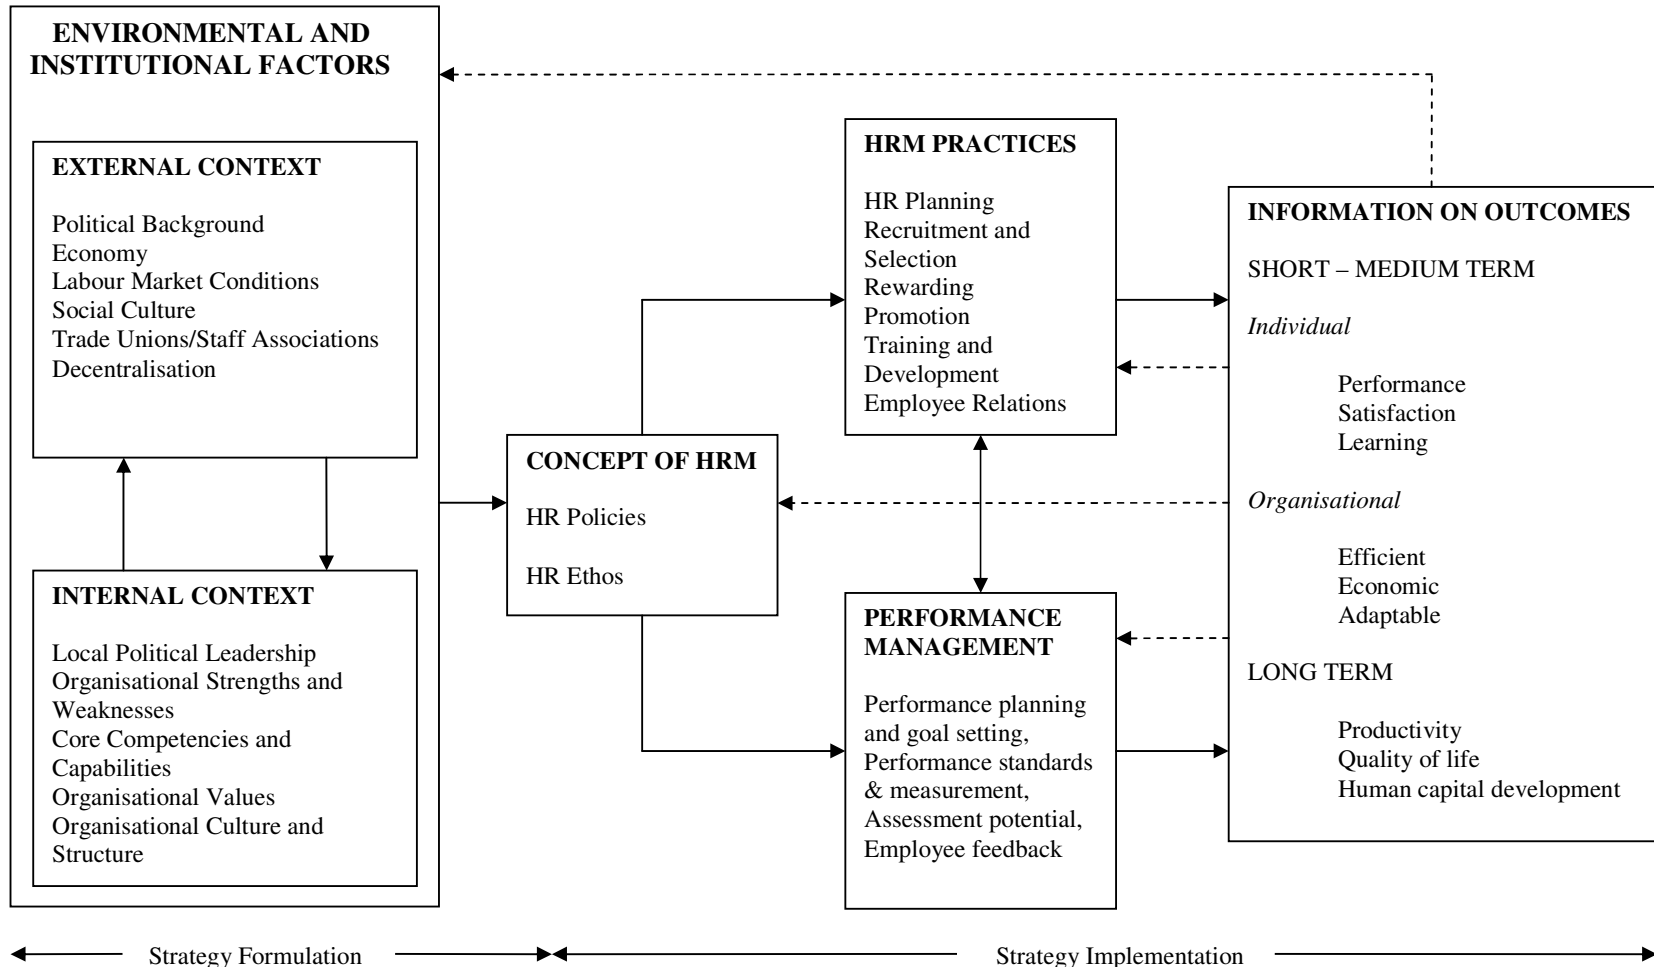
ENVIRONMENTAL AND INSTITUTIONAL FACTORS

EXTERNAL CONTEXT

Political Background
Economy
Labour Market Conditions
Social Culture
Trade Unions/Staff Associations
Decentralisation

INTERNAL CONTEXT

Local Political Leadership
Organisational Strengths and Weaknesses
Core Competencies and Capabilities
Organisational Values
Organisational Culture and Structure

CONCEPT OF HRM

HR Policies

HR Ethos

HRM PRACTICES

HR Planning
Recruitment and Selection
Rewarding
Promotion
Training and Development
Employee Relations

PERFORMANCE MANAGEMENT

Performance planning and goal setting,
Performance standards & measurement,
Assessment potential,
Employee feedback

INFORMATION ON OUTCOMES

SHORT – MEDIUM TERM

Individual

Performance
Satisfaction
Learning

Organisational

Efficient
Economic
Adaptable

LONG TERM

Productivity
Quality of life
Human capital development

Strategy Formulation

Strategy Implementation